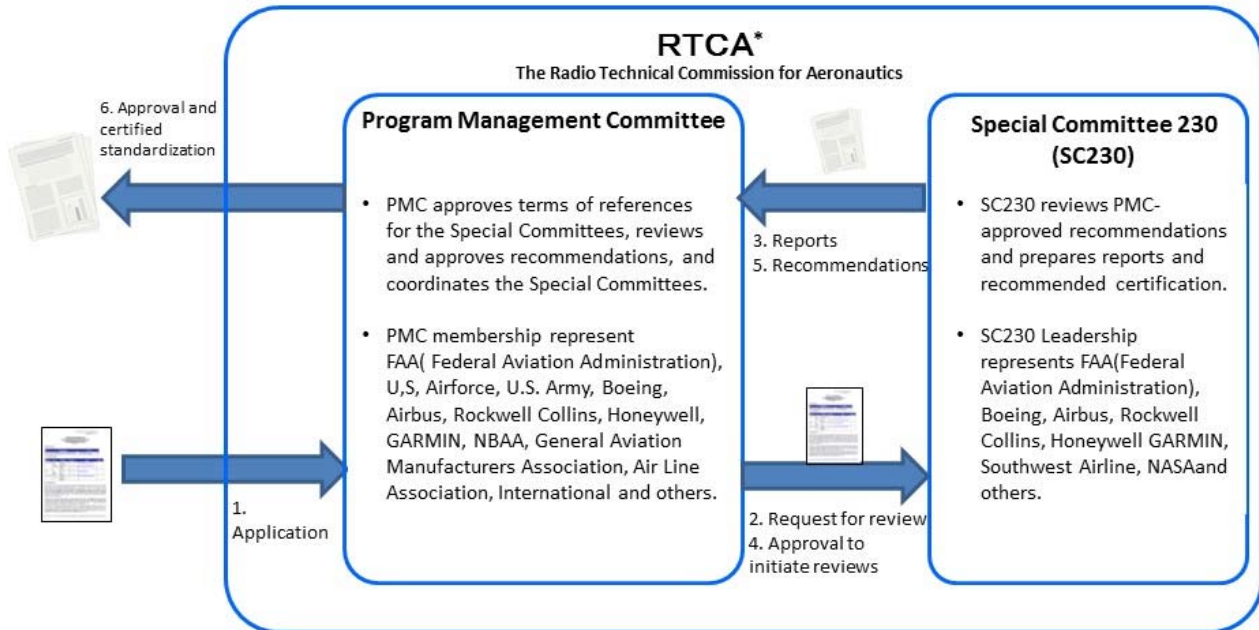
RTCA*
The Radio Technical Commission for Aeronautics

6. Approval and certified standardization

Program Management Committee

• PMC approves terms of references for the Special Committees, reviews and approves recommendations, and coordinates the Special Committees.

• PMC membership represent FAA( Federal Aviation Administration), U,S, Airforce, U.S. Army, Boeing, Airbus, Rockwell Collins, Honeywell, GARMIN, NBAA, General Aviation Manufacturers Association, Air Line Association, International and others.

3. Reports
5. Recommendations

Special Committee 230 (SC230)

• SC230 reviews PMC-approved recommendations and prepares reports and recommended certification.

• SC230 Leadership represents FAA(Federal Aviation Administration), Boeing, Airbus, Rockwell Collins, Honeywell GARMIN, Southwest Airline, NASAand others.

1. Application

2. Request for review
4. Approval to initiate reviews